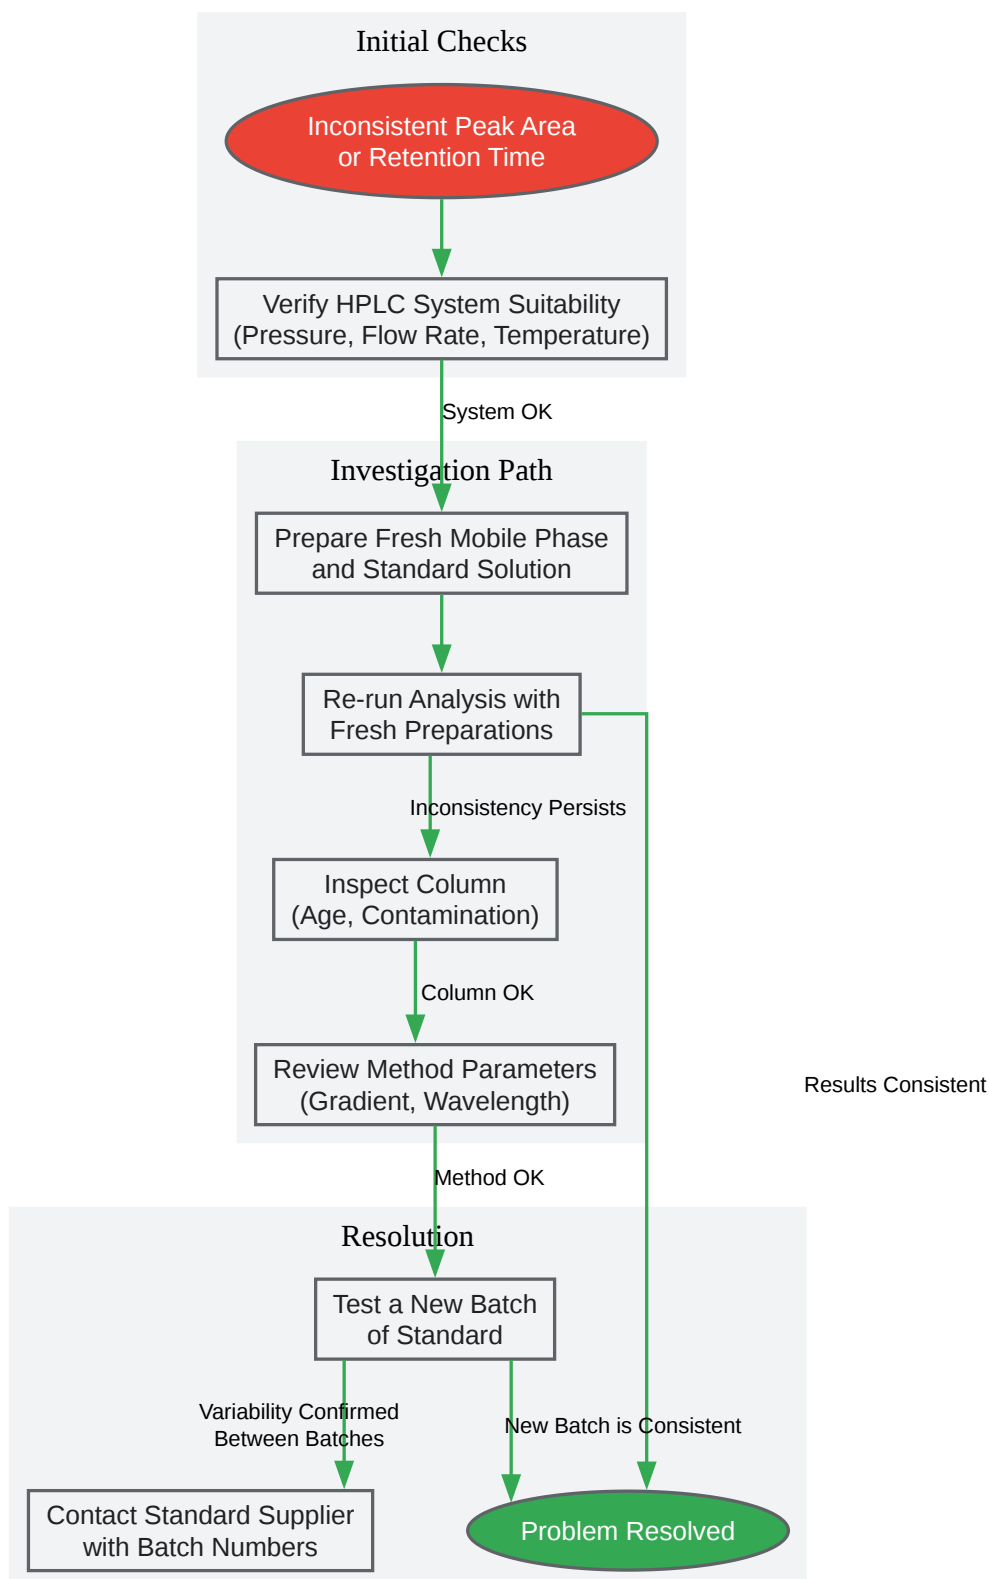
Initial Checks

Inconsistent Peak Area or Retention Time

Verify HPLC System Suitability (Pressure, Flow Rate, Temperature)

System OK

Investigation Path

Prepare Fresh Mobile Phase and Standard Solution

Re-run Analysis with Fresh Preparations

Inconsistency Persists

Inspect Column (Age, Contamination)

Column OK

Review Method Parameters (Gradient, Wavelength)

Results Consistent

Method OK

Resolution

Test a New Batch of Standard

Variability Confirmed Between Batches

New Batch is Consistent

Contact Standard Supplier with Batch Numbers

Problem Resolved